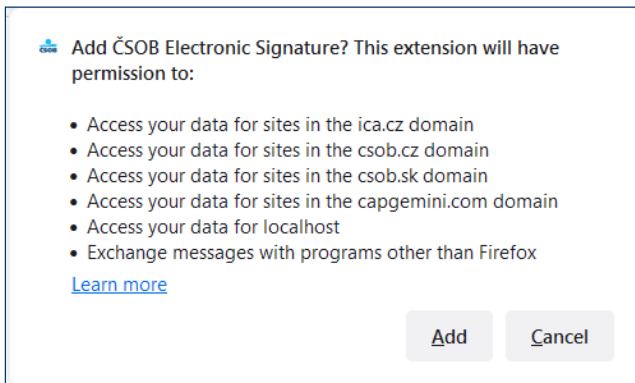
Add ČSOB Electronic Signature? This extension will have permission to:

- Access your data for sites in the ica.cz domain
- Access your data for sites in the csob.cz domain
- Access your data for sites in the csob.sk domain
- Access your data for sites in the capgemini.com domain
- Access your data for localhost
- Exchange messages with programs other than Firefox

Learn more

Add

Cancel